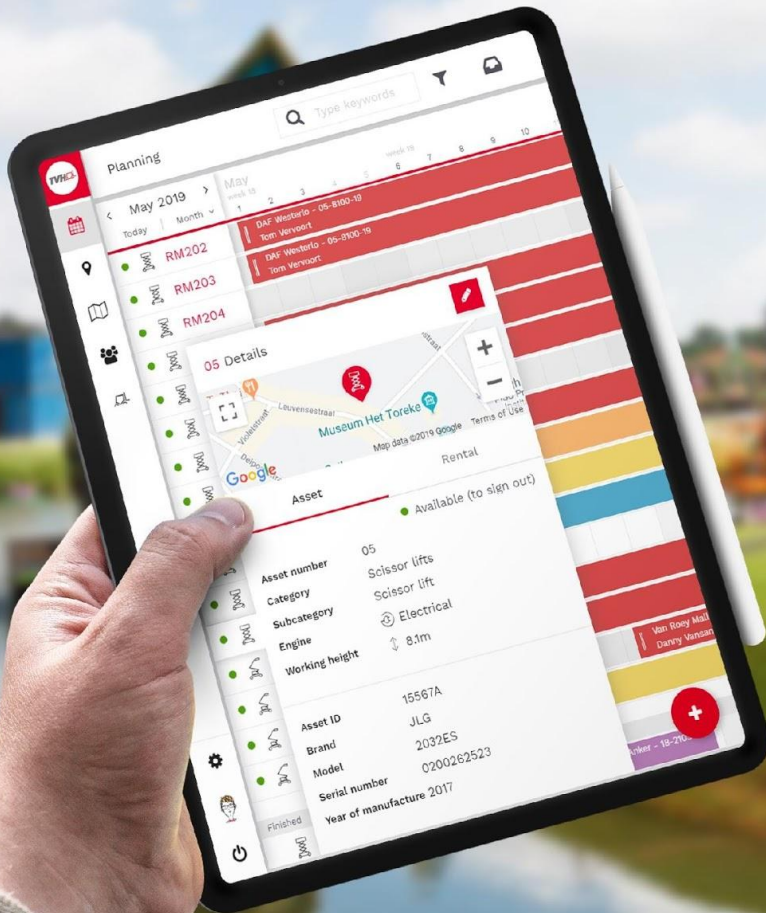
Type keywords

TVH

Planning

May 2019

Today | Month

May

week 18

week 19

1 2 3 4 5 6 7 8 9 10

DAF Westerlo - 05-8100-19
Tom Vervoort

DAF Westerlo - 05-8100-19
Tom Vervoort

RM202

RM203

RM204

05 Details

Leuvensestraat

Museum Het Toreke

Map data ©2019 Google Terms of Use

Google

Asset

Rental

Available (to sign out)

Asset number 05
Category Scissor lifts
Subcategory Scissor lift
Engine Electrical
Working height 8.1m

Asset ID 15567A
Brand JLG
Model 2032ES
Serial number 0200262523
Year of manufacture 2017

Van Roey Mal
Danny Vansan

Finished